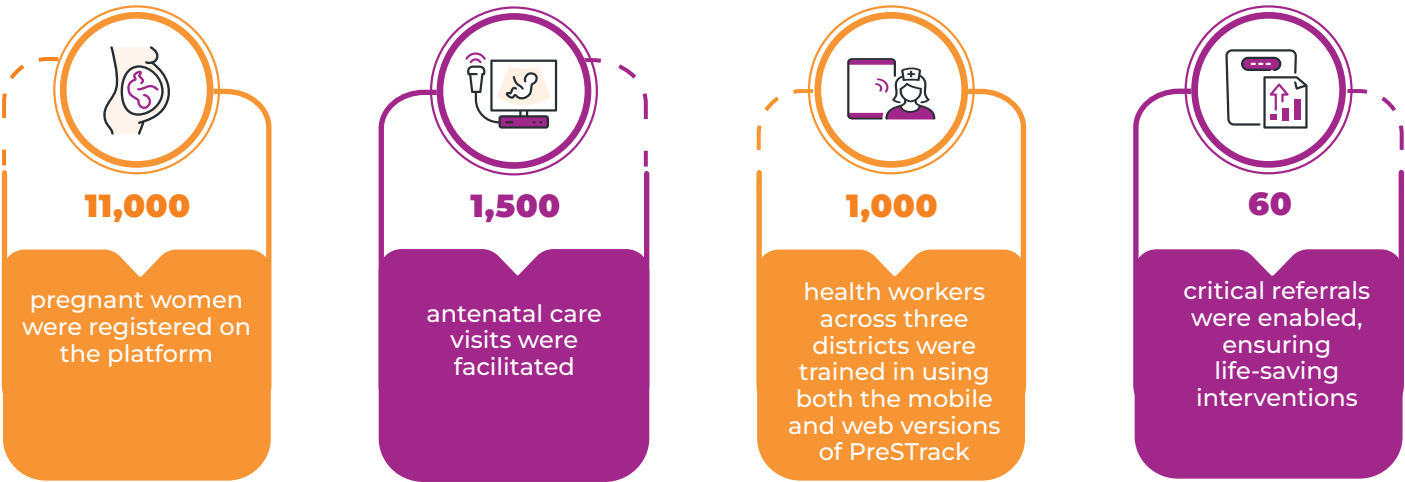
11,000

pregnant women were registered on the platform

1,500

antenatal care visits were facilitated

1,000

health workers across three districts were trained in using both the mobile and web versions of PreSTrack

60

critical referrals were enabled, ensuring life-saving interventions